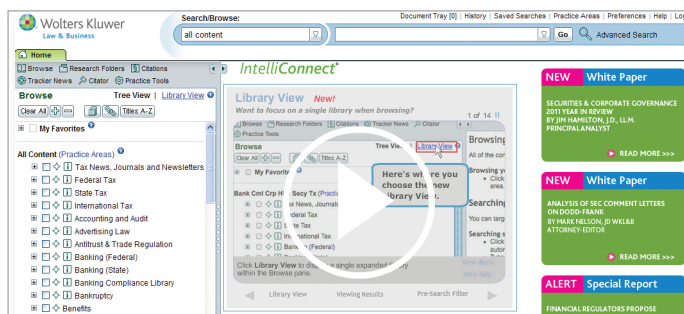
Wolters Kluwer
Law & Business

Search/Browse:
all content
Go
Advanced Search

Document Tray [0] | History | Saved Searches | Practice Areas | Preferences | Help | Log

Home

Browse
Research Folders
Citations
Tracker News
Citator
Practice Tools

Browse
Tree View | Library View
Clear All
Titles A-Z

My Favorites

All Content (Practice Areas)
Tax News, Journals and Newsletters
Federal Tax
State Tax
International Tax
Accounting and Audit
Advertising Law
Antitrust & Trade Regulation
Banking (Federal)
Banking (State)
Banking Compliance Library
Bankruptcy
Benefits

IntelliConnect®

Library View New!
Want to focus on a single library when browsing?
1 of 14

Browse
Research Folders
Citations
Tracker News
Citator
Practice Tools
Browse
Tree View | Library View
Clear All
Titles A-Z
Bank Cml Crp HR Sec Tx (Practice
My Favorites
Tax News, Journals
Federal Tax
State Tax
International Tax
Banking (Federal)
Bankruptcy

Here's where you choose the new Library View.

Browsing
All of the con
Browsing yo
Click
area.
Searching
You can targ
Searching s
Selecting
View demo
View help

Click Library View to display a single expanded library within the Browse pane.

Library View
Viewing Results
Pre-Search Filter

NEW White Paper
SECURITIES & CORPORATE GOVERNANCE 2011 YEAR IN REVIEW
BY JIM HAMILTON, J.D., LL.M.
PRINCIPAL ANALYST
READ MORE >>>

NEW White Paper
ANALYSIS OF SEC COMMENT LETTERS ON DODD-FRANK
BY MARK NELSON, JD WKL&B
ATTORNEY-EDITOR
READ MORE >>>

ALERT Special Report
FINANCIAL REGULATORS PROPOSE